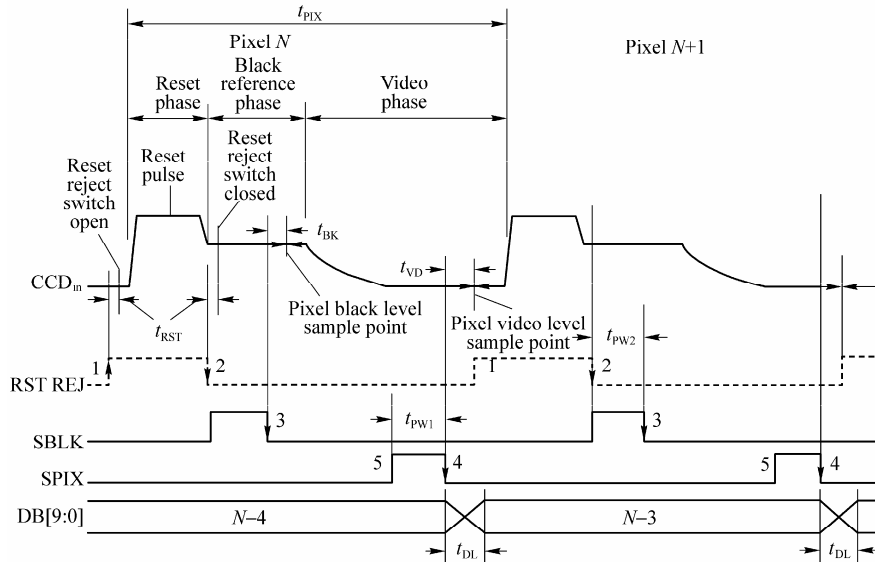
$t_{PIX}$

Pixel $N$

Pixel $N$+1

Reset phase

Black reference phase

Video phase

Reset reject switch open

Reset pulse

Reset reject switch closed

$t_{BK}$

$CCD_{in}$

$t_{VD}$

$t_{RST}$

Pixel black level sample point

Pixel video level sample point

$t_{PW2}$

1

2

RST REJ

1

2

SBLK

3

$t_{PW1}$

3

SPIX

5

4

5

4

DB[9:0]

$N$–4

$N$–3

$t_{DL}$

$t_{DL}$